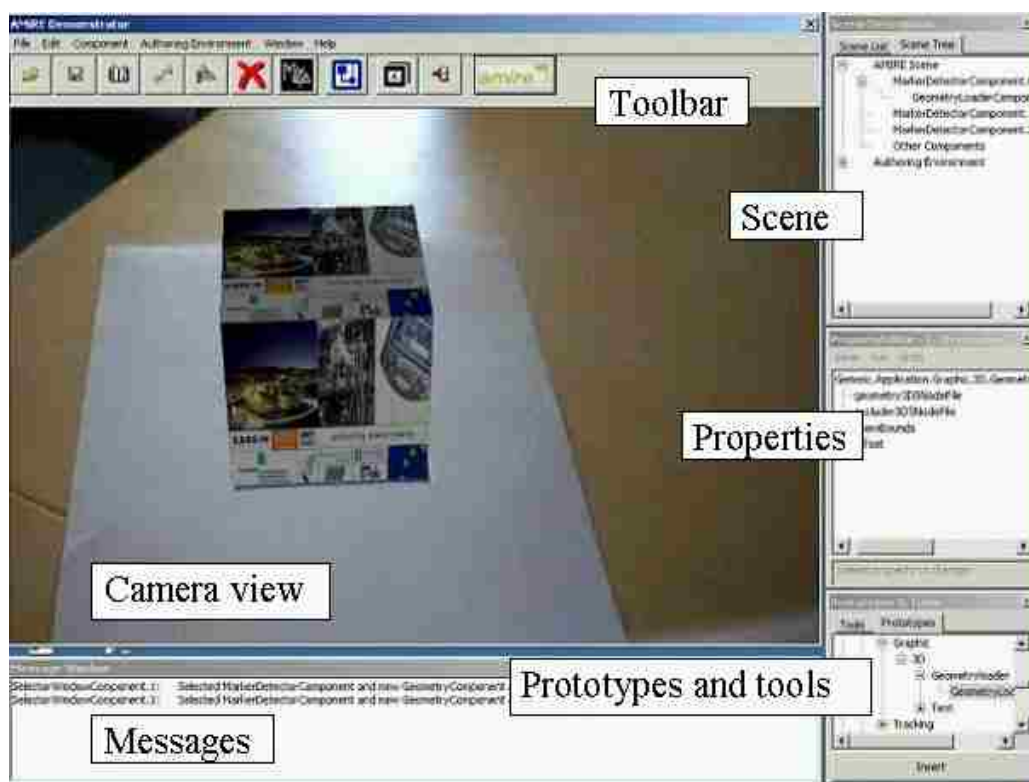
AMIRE Demonstrator

File Edit Component Authoring Environment Window Help

amire

Toolbar

Scene List Scene Tree

AMIRE Scene
MarkerDetectorComponent
GeometryLoaderCompo
MarkerDetectorComponent
MarkerDetectorComponent
Other Components
Authoring Environment

Scene

Generic_Application.Graphic.3D.Geomet
geometry3DNodeFile
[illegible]loader3DNodeFile
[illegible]Bounds
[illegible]

Properties

Camera view

Tools Prototypes
Graphic
3D
GeometryLoader
GeometryLo
Text
Tracking

Insert

Message Window

SelectionWindowComponent.1: Selected MarkerDetectorComponent and new GeometryComponent
SelectionWindowComponent.1: Selected MarkerDetectorComponent and new GeometryComponent

Prototypes and tools

Messages